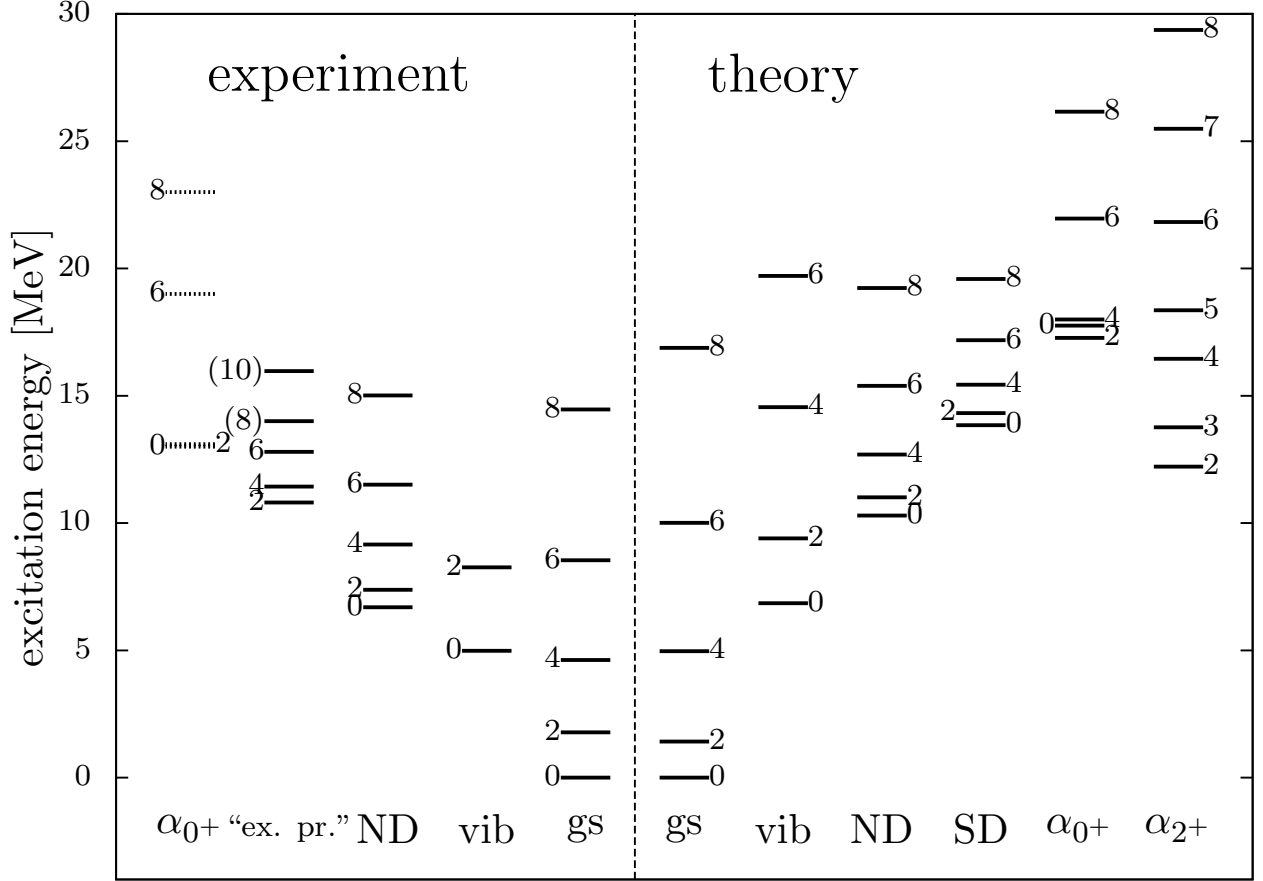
experiment

theory

excitation energy [MeV]

30
25
20
15
10
5
0

8
6
0
2
(10)
(8)
6
4
2
8
6
4
2
0
2
0
8
6
4
2
0

8
6
4
2
0
6
4
2
0
8
6
4
2
0
8
6
4
2
0
8
6
0
4
2
8
7
6
5
4
3
2

$\alpha_{0^+}$ "ex. pr." ND vib gs gs vib ND SD $\alpha_{0^+}$ $\alpha_{2^+}$